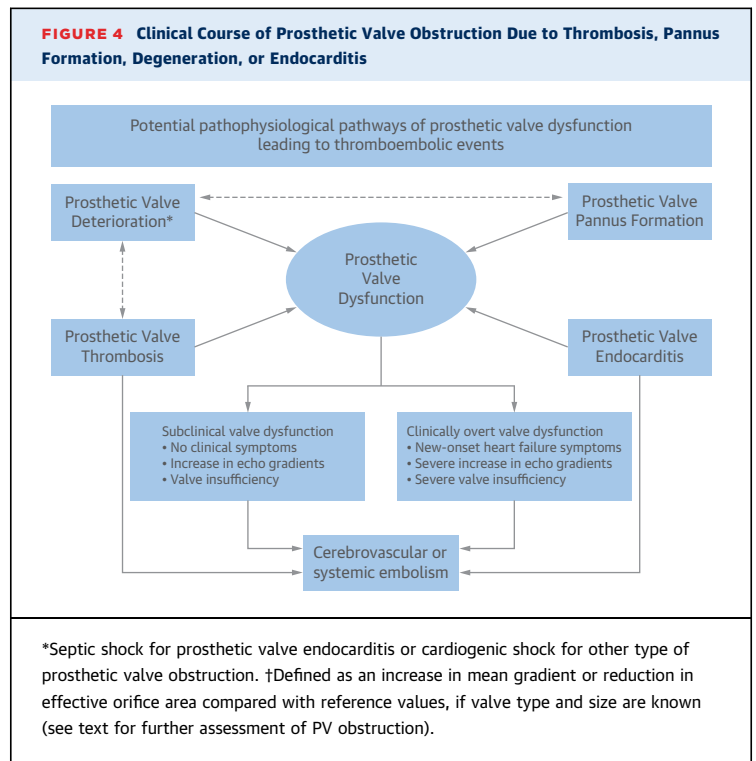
FIGURE 4 Clinical Course of Prosthetic Valve Obstruction Due to Thrombosis, Pannus Formation, Degeneration, or Endocarditis

Potential pathophysiological pathways of prosthetic valve dysfunction leading to thromboembolic events

Prosthetic Valve Deterioration*

Prosthetic Valve Pannus Formation

Prosthetic Valve Dysfunction

Prosthetic Valve Thrombosis

Prosthetic Valve Endocarditis

Subclinical valve dysfunction
• No clinical symptoms
• Increase in echo gradients
• Valve insufficiency

Clinically overt valve dysfunction
• New-onset heart failure symptoms
• Severe increase in echo gradients
• Severe valve insufficiency

Cerebrovascular or systemic embolism

*Septic shock for prosthetic valve endocarditis or cardiogenic shock for other type of prosthetic valve obstruction. †Defined as an increase in mean gradient or reduction in effective orifice area compared with reference values, if valve type and size are known (see text for further assessment of PV obstruction).